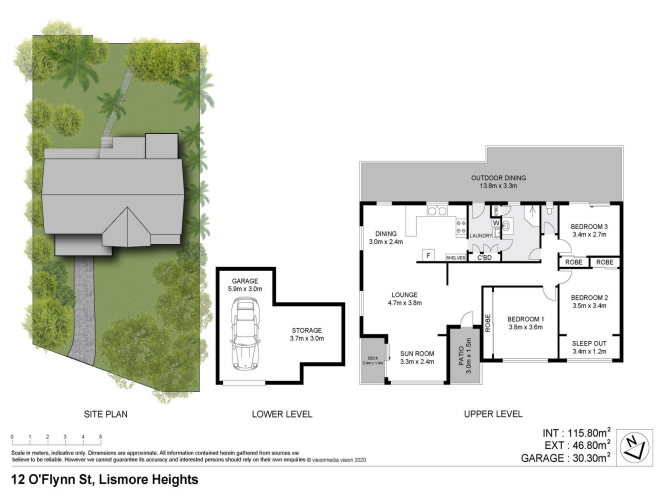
OUTDOOR DINING
13.8m x 3.3m

DINING
3.0m x 2.4m

LAUNDRY

W

BEDROOM 3
3.4m x 2.7m

F

SHELVES

C'BD

ROBE

ROBE

GARAGE
5.9m x 3.0m

STORAGE
3.7m x 3.0m

LOUNGE
4.7m x 3.8m

BEDROOM 1
3.8m x 3.6m

BEDROOM 2
3.5m x 3.4m

ROBE

PATIO
3.0m x 1.5m

SLEEP OUT
3.4m x 1.2m

DECK
3.6m x 1.4m

SUN ROOM
3.3m x 2.4m

SITE PLAN

LOWER LEVEL

UPPER LEVEL

0 1 2 3 4 5

Scale in meters, indicative only. Dimensions are approximate. All information contained herein gathered from sources we believe to be reliable. However we cannot guarantee its accuracy and interested persons should rely on their own enquiries © visionmedia.vision 2020.

INT : 115.80m$^2$
EXT : 46.80m$^2$
GARAGE : 30.30m$^2$

N

12 O'Flynn St, Lismore Heights